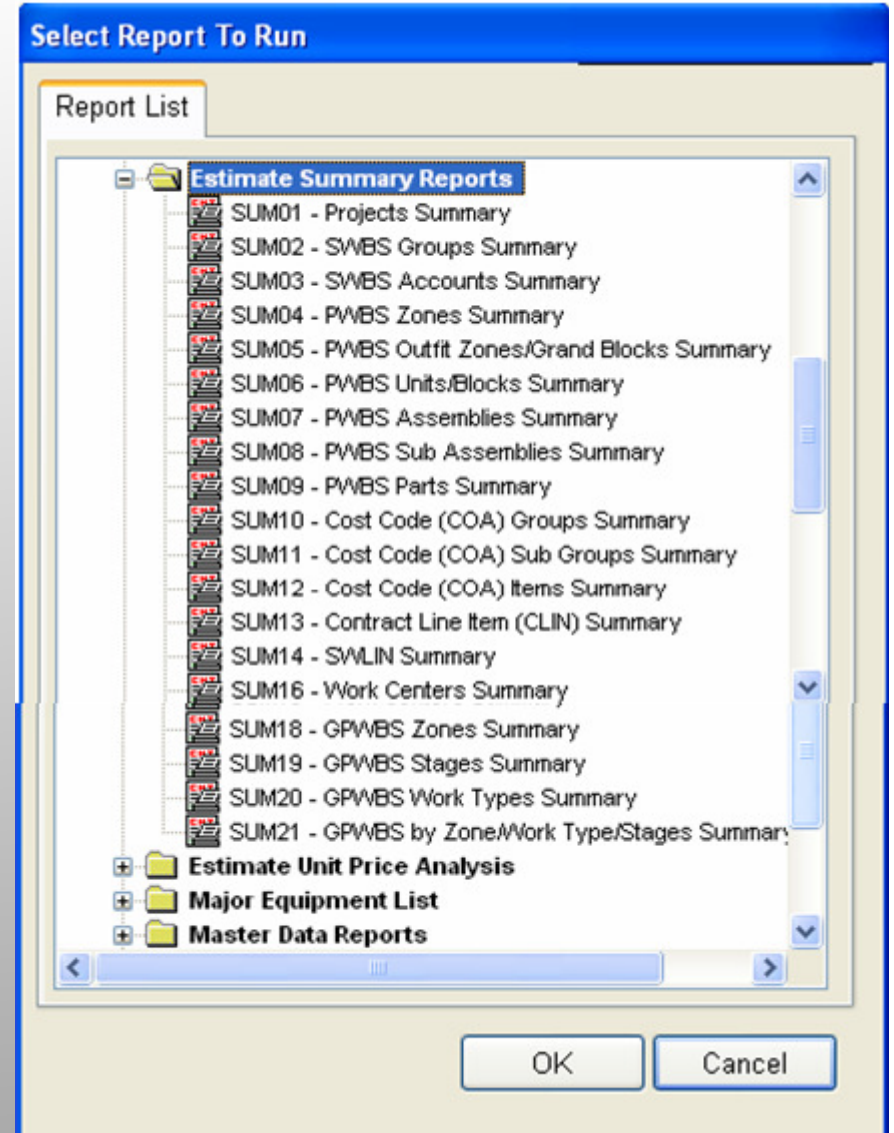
Select Report To Run

Report List

Estimate Summary Reports
SUM01 - Projects Summary
SUM02 - SWBS Groups Summary
SUM03 - SWBS Accounts Summary
SUM04 - PWBS Zones Summary
SUM05 - PWBS Outfit Zones/Grand Blocks Summary
SUM06 - PWBS Units/Blocks Summary
SUM07 - PWBS Assemblies Summary
SUM08 - PWBS Sub Assemblies Summary
SUM09 - PWBS Parts Summary
SUM10 - Cost Code (COA) Groups Summary
SUM11 - Cost Code (COA) Sub Groups Summary
SUM12 - Cost Code (COA) Items Summary
SUM13 - Contract Line Item (CLIN) Summary
SUM14 - SWLIN Summary
SUM16 - Work Centers Summary
SUM18 - GPWBS Zones Summary
SUM19 - GPWBS Stages Summary
SUM20 - GPWBS Work Types Summary
SUM21 - GPWBS by Zone/Work Type/Stages Summary
Estimate Unit Price Analysis
Major Equipment List
Master Data Reports

OK
Cancel